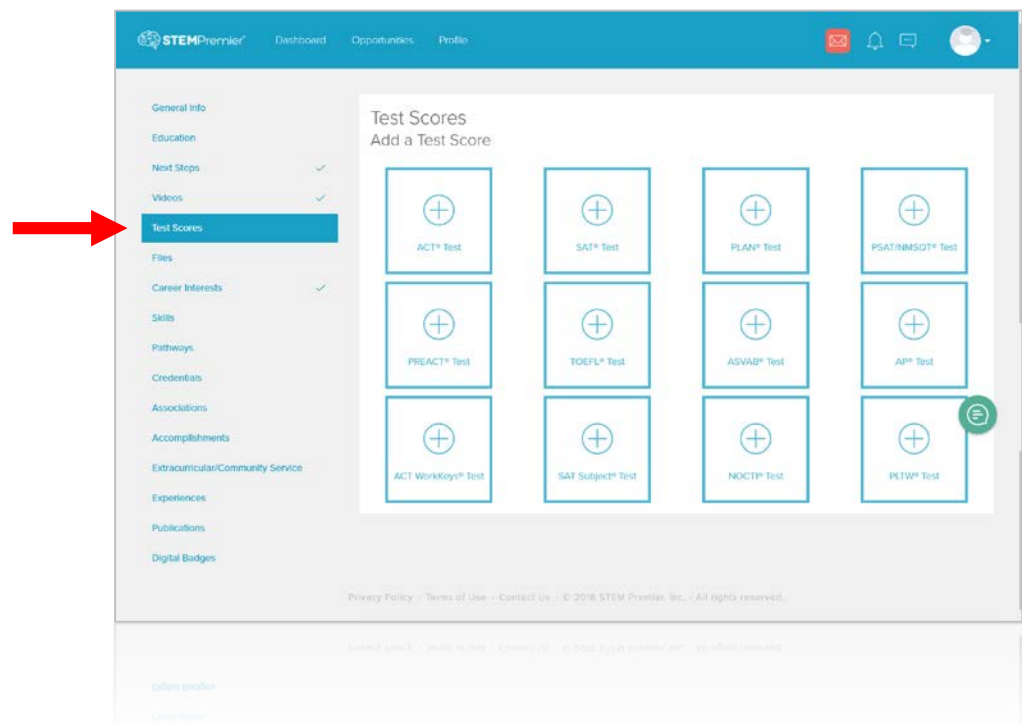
STEMPremier® Dashboard Opportunities Profile

General Info
Education
Next Steps
Videos
Test Scores
Files
Career Interests
Skills
Pathways
Credentials
Associations
Accomplishments
Extracurricular/Community Service
Experiences
Publications
Digital Badges

Test Scores
Add a Test Score

ACT® Test
SAT® Test
PLAN® Test
PSAT/NMSQT® Test
PREACT® Test
TOEFL® Test
ASVAB® Test
AP® Test
ACT WorkKeys® Test
SAT Subject® Test
NOCTI® Test
PLTW® Test

Privacy Policy · Terms of Use · Contact Us · © 2018 STEM Premier, Inc. · All rights reserved.